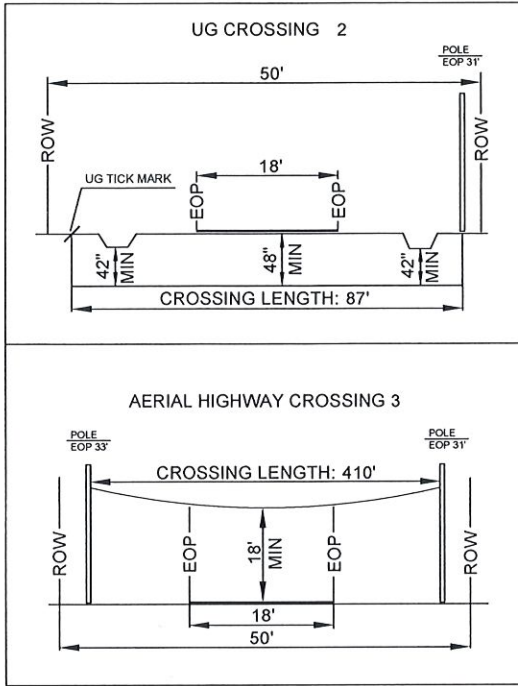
UG CROSSING 2

$\frac{\text{POLE}}{\text{EOP 31'}}$

50'

ROW

ROW

UG TICK MARK

18'

EOP

EOP

42" MIN

48" MIN

42" MIN

CROSSING LENGTH: 87'

AERIAL HIGHWAY CROSSING 3

$\frac{\text{POLE}}{\text{EOP 33'}}$

$\frac{\text{POLE}}{\text{EOP 31'}}$

CROSSING LENGTH: 410'

ROW

EOP

18' MIN

EOP

ROW

18'

50'